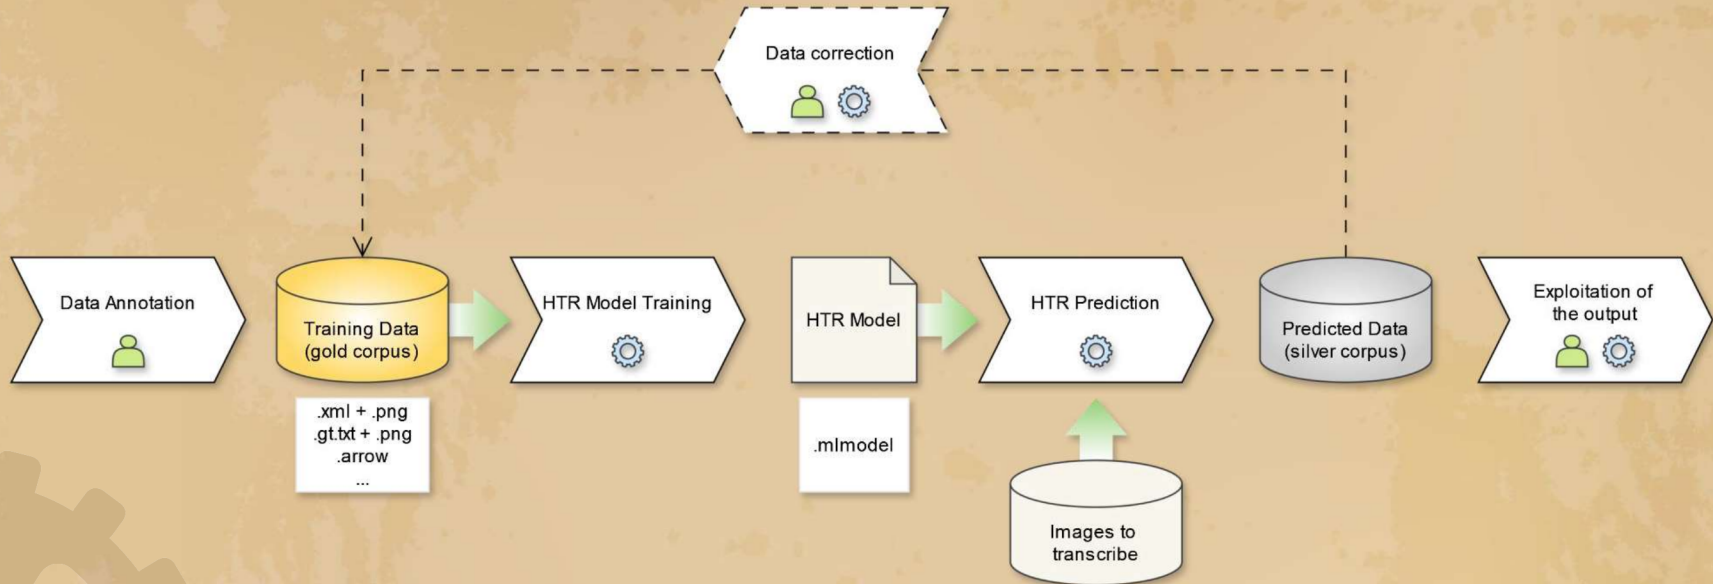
Data correction

Data Annotation

Training Data
(gold corpus)

.xml + .png
.gt.txt + .png
.arrow
...

HTR Model Training

HTR Model

.mlmodel

HTR Prediction

Images to
transcribe

Predicted Data
(silver corpus)

Exploitation of
the output